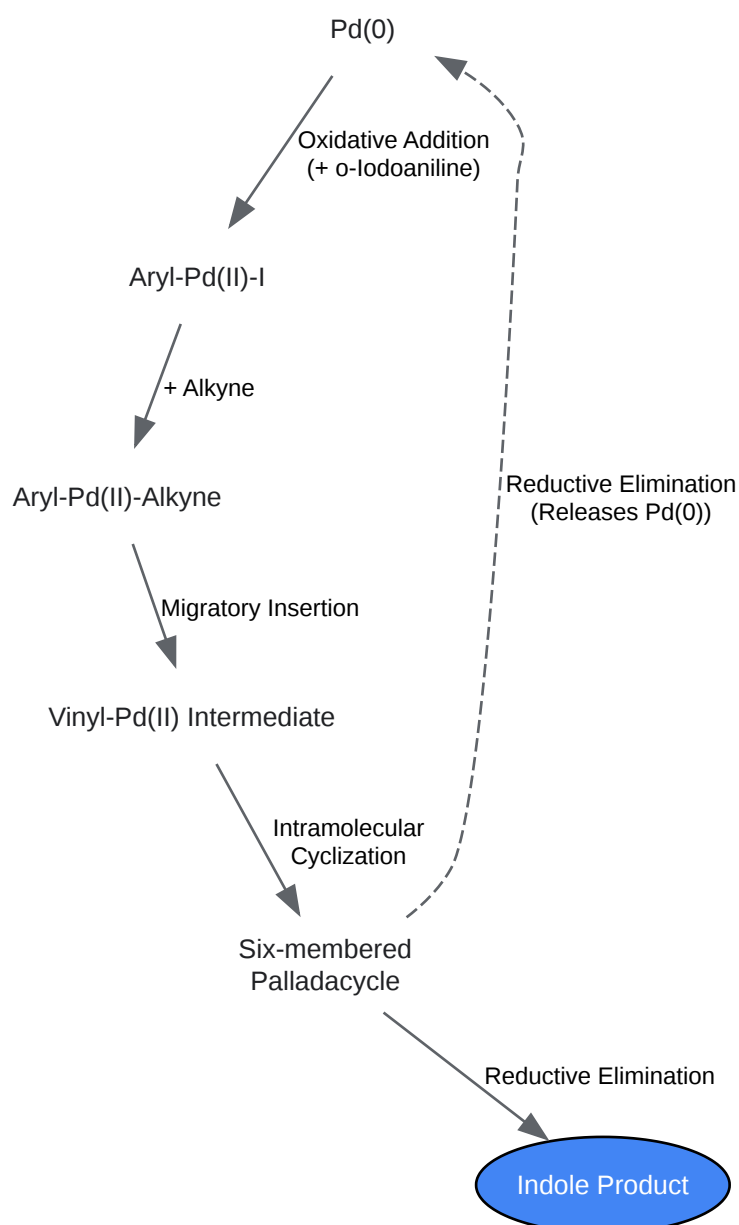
Pd(0)

Oxidative Addition
(+ o-Iodoaniline)

Aryl-Pd(II)-I

+ Alkyne

Aryl-Pd(II)-Alkyne

Reductive Elimination
(Releases Pd(0))

Migratory Insertion

Vinyl-Pd(II) Intermediate

Intramolecular
Cyclization

Six-membered
Palladacycle

Reductive Elimination

Indole Product